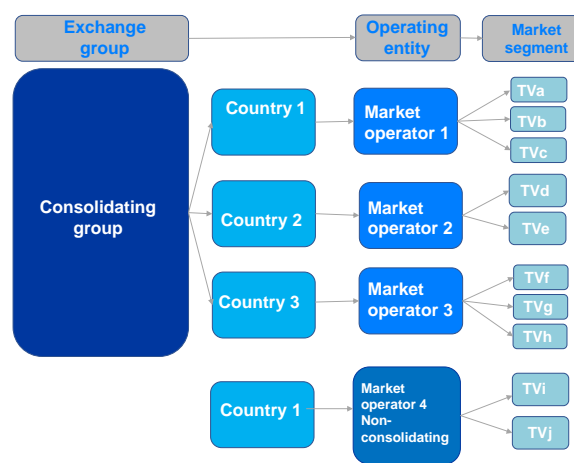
Exchange group

Operating entity

Market segment

Consolidating group

Country 1

Market operator 1

TVa

TVb

TVc

Country 2

Market operator 2

TVd

TVe

Country 3

Market operator 3

TVf

TVg

TVh

Country 1

Market operator 4 Non-consolidating

TVi

TVj